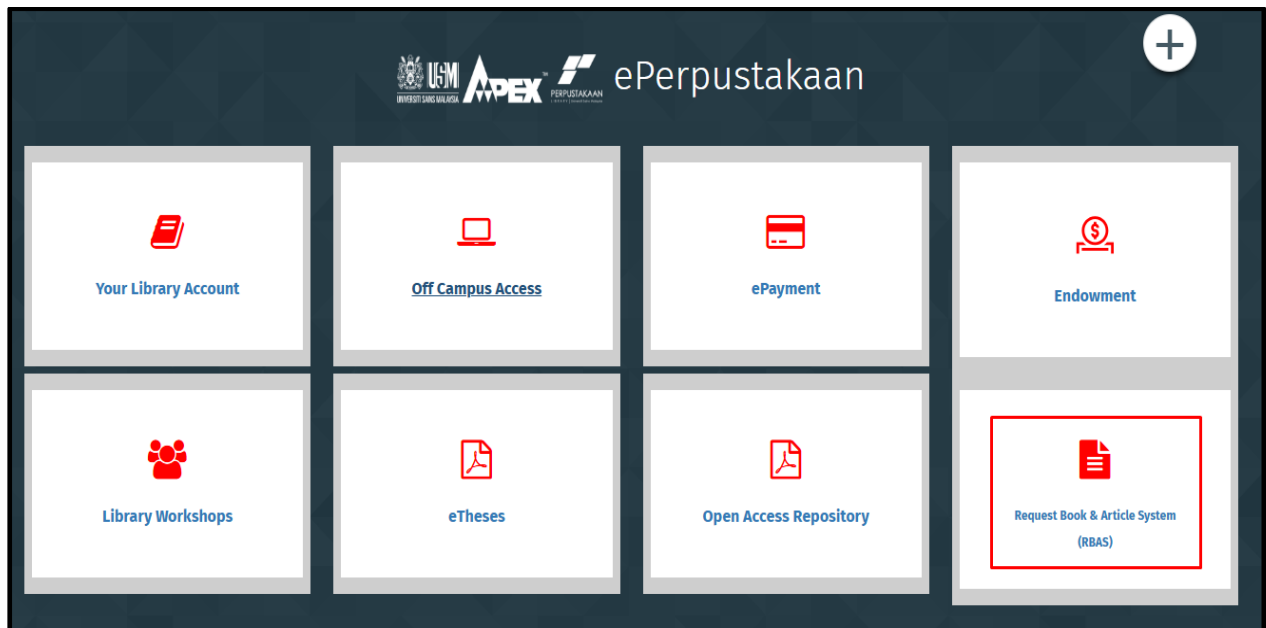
USM UNIVERSITI SAINS MALAYSIA APEX PERPUSTAKAAN ePerpustakaan

+

Your Library Account

Off Campus Access

ePayment

Endowment

Library Workshops

eTheses

Open Access Repository

Request Book & Article System (RBAS)